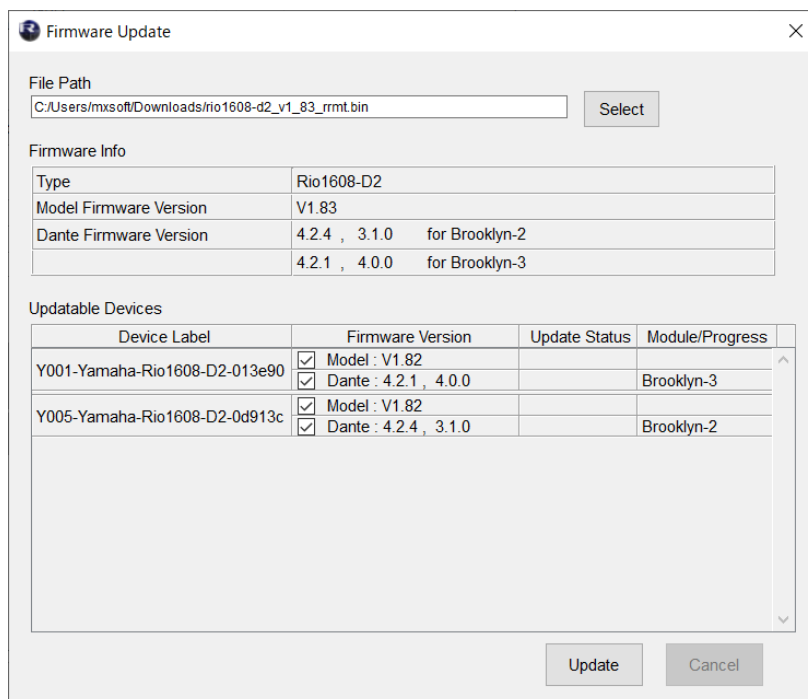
Firmware Update

File Path
C:/Users/mxsoft/Downloads/rio1608-d2_v1_83_rrmt.bin
Select

Firmware Info

| Type | Rio1608-D2 |
|---|---|
| Model Firmware Version | V1.83 |
| Dante Firmware Version | 4.2.4 , 3.1.0 for Brooklyn-2 |
| | 4.2.1 , 4.0.0 for Brooklyn-3 |

Updatable Devices

| Device Label | Firmware Version | Update Status | Module/Progress |
|---|---|---|---|
| Y001-Yamaha-Rio1608-D2-013e90 | Model : V1.82 | | |
| | Dante : 4.2.1 , 4.0.0 | | Brooklyn-3 |
| Y005-Yamaha-Rio1608-D2-0d913c | Model : V1.82 | | |
| | Dante : 4.2.4 , 3.1.0 | | Brooklyn-2 |

Update
Cancel